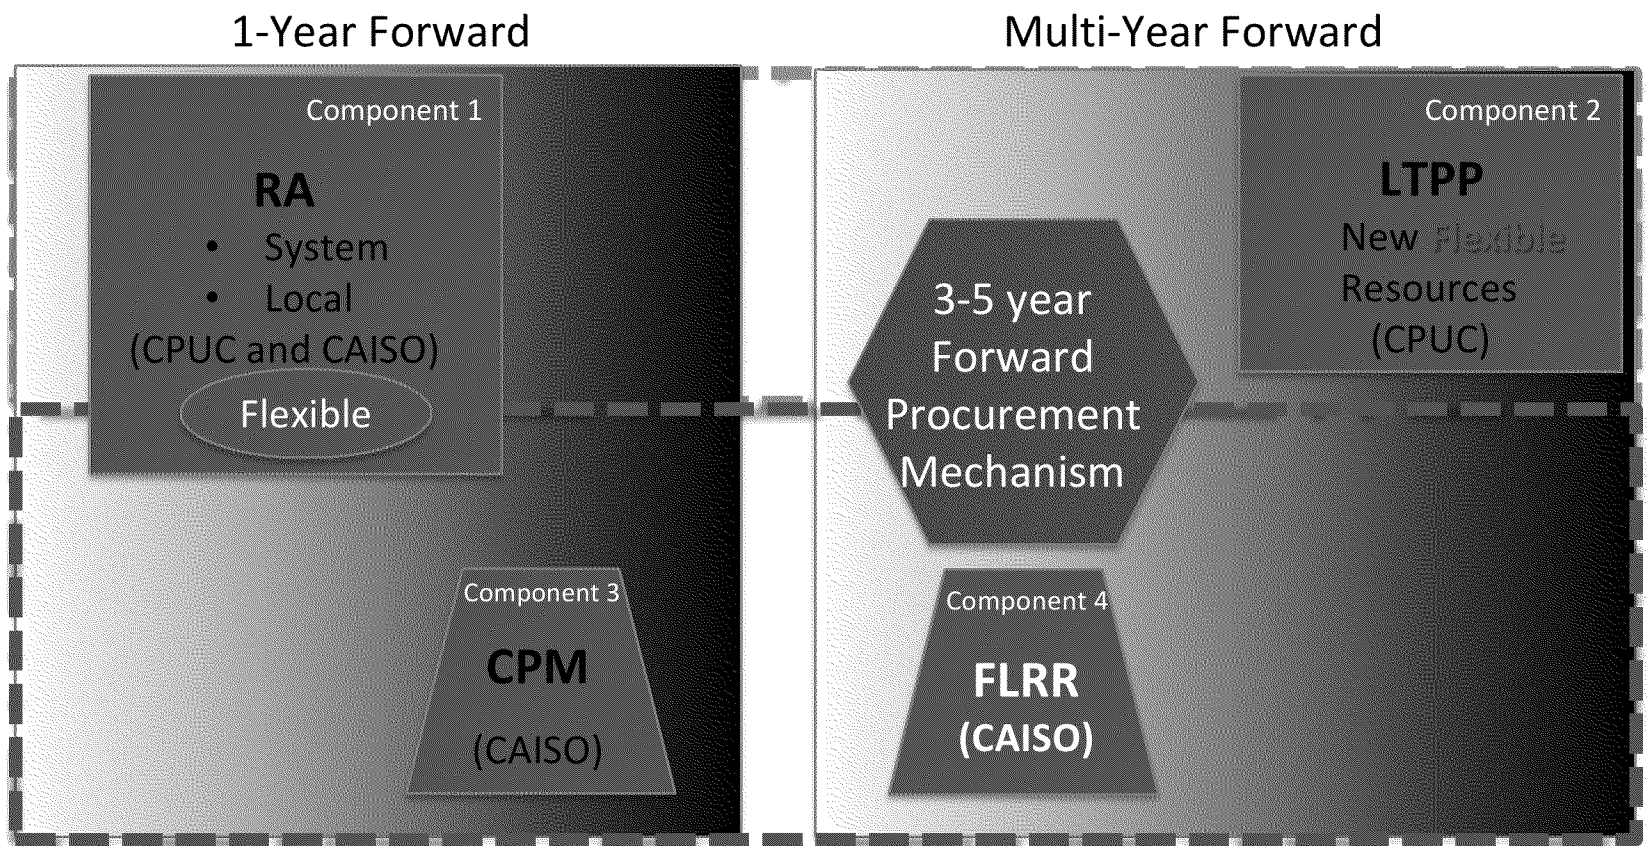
1-Year Forward

Multi-Year Forward

Component 1

RA
• System
• Local
(CPUC and CAISO)

Flexible

Component 2

LTPP
New Flexible
Resources
(CPUC)

3-5 year
Forward
Procurement
Mechanism

Component 3

CPM
(CAISO)

Component 4

FLRR
(CAISO)